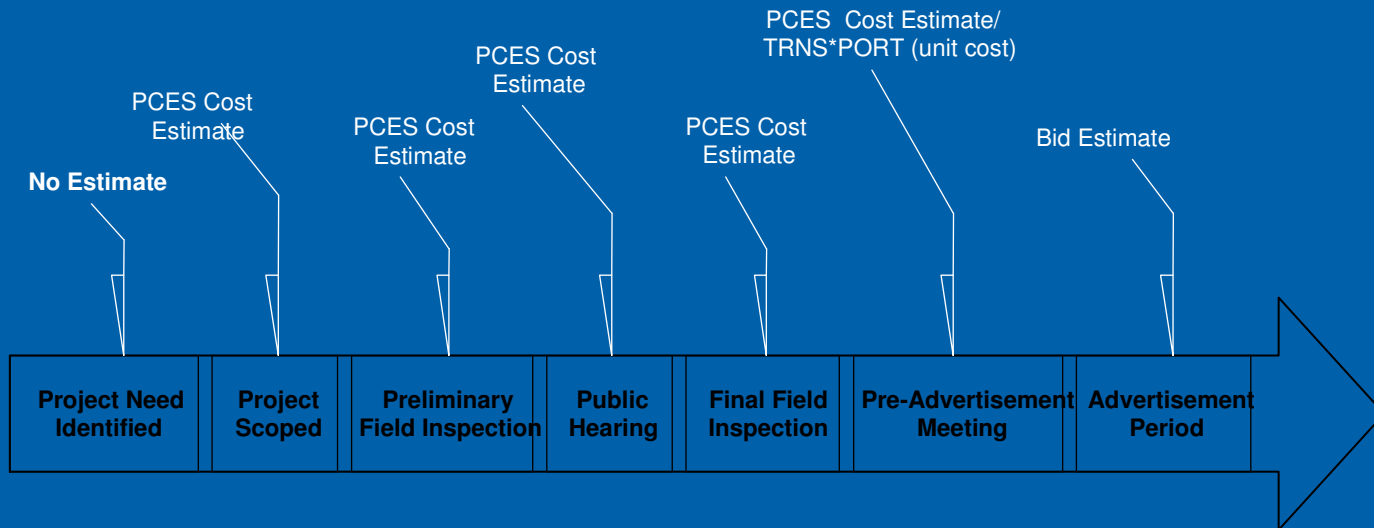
No Estimate

PCES Cost Estimate

PCES Cost Estimate

PCES Cost Estimate

PCES Cost Estimate

PCES Cost Estimate/ TRNS*PORT (unit cost)

Bid Estimate

Project Need Identified

Project Scoped

Preliminary Field Inspection

Public Hearing

Final Field Inspection

Pre-Advertisement Meeting

Advertisement Period